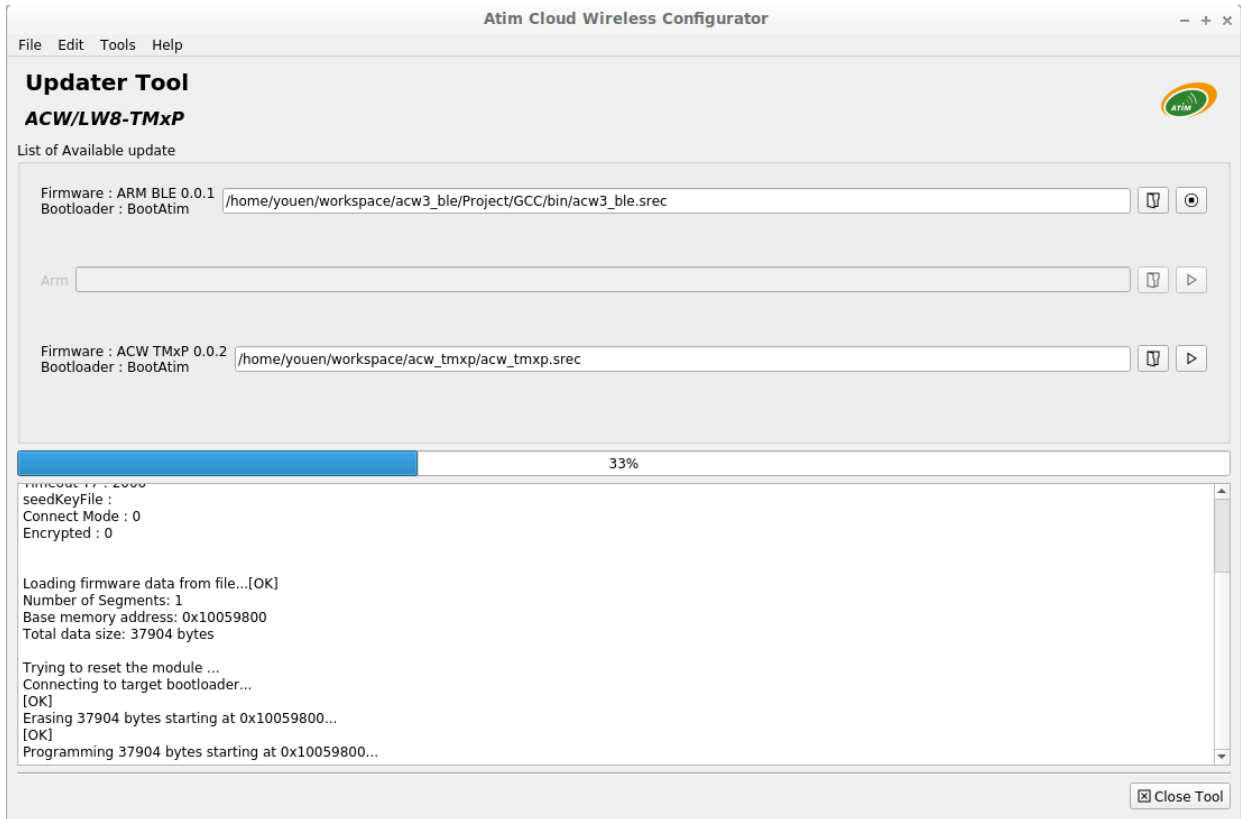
Atim Cloud Wireless Configurator

– + ×

File Edit Tools Help

Updater Tool

ACW/LW8-TMxP

ATIM

List of Available update

Firmware : ARM BLE 0.0.1
Bootloader : BootAtim

/home/youen/workspace/acw3_ble/Project/GCC/bin/acw3_ble.srec

Arm

Firmware : ACW TMxP 0.0.2
Bootloader : BootAtim

/home/youen/workspace/acw_tmxp/acw_tmxp.srec

33%

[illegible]
seedKeyFile :
Connect Mode : 0
Encrypted : 0

Loading firmware data from file...[OK]
Number of Segments: 1
Base memory address: 0x10059800
Total data size: 37904 bytes

Trying to reset the module ...
Connecting to target bootloader...
[OK]
Erasing 37904 bytes starting at 0x10059800...
[OK]
Programming 37904 bytes starting at 0x10059800...

Close Tool